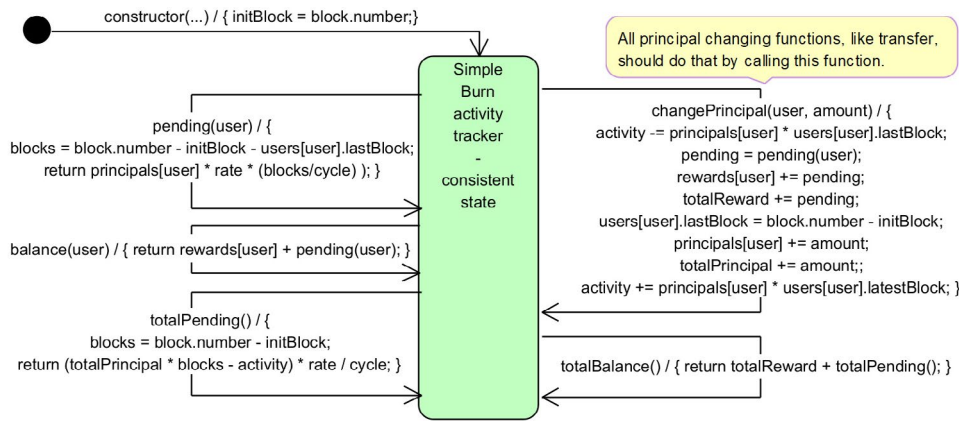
constructor(...) / { initBlock = block.number;}

All principal changing functions, like transfer, should do that by calling this function.

Simple Burn activity tracker - consistent state

pending(user) / {
blocks = block.number - initBlock - users[user].lastBlock;
return principals[user] * rate * (blocks/cycle) ); }

balance(user) / { return rewards[user] + pending(user); }

totalPending() / {
blocks = block.number - initBlock;
return (totalPrincipal * blocks - activity) * rate / cycle; }

changePrincipal(user, amount) / {
activity -= principals[user] * users[user].lastBlock;
pending = pending(user);
rewards[user] += pending;
totalReward += pending;
users[user].lastBlock = block.number - initBlock;
principals[user] += amount;
totalPrincipal += amount;;
activity += principals[user] * users[user].latestBlock; }

totalBalance() / { return totalReward + totalPending(); }